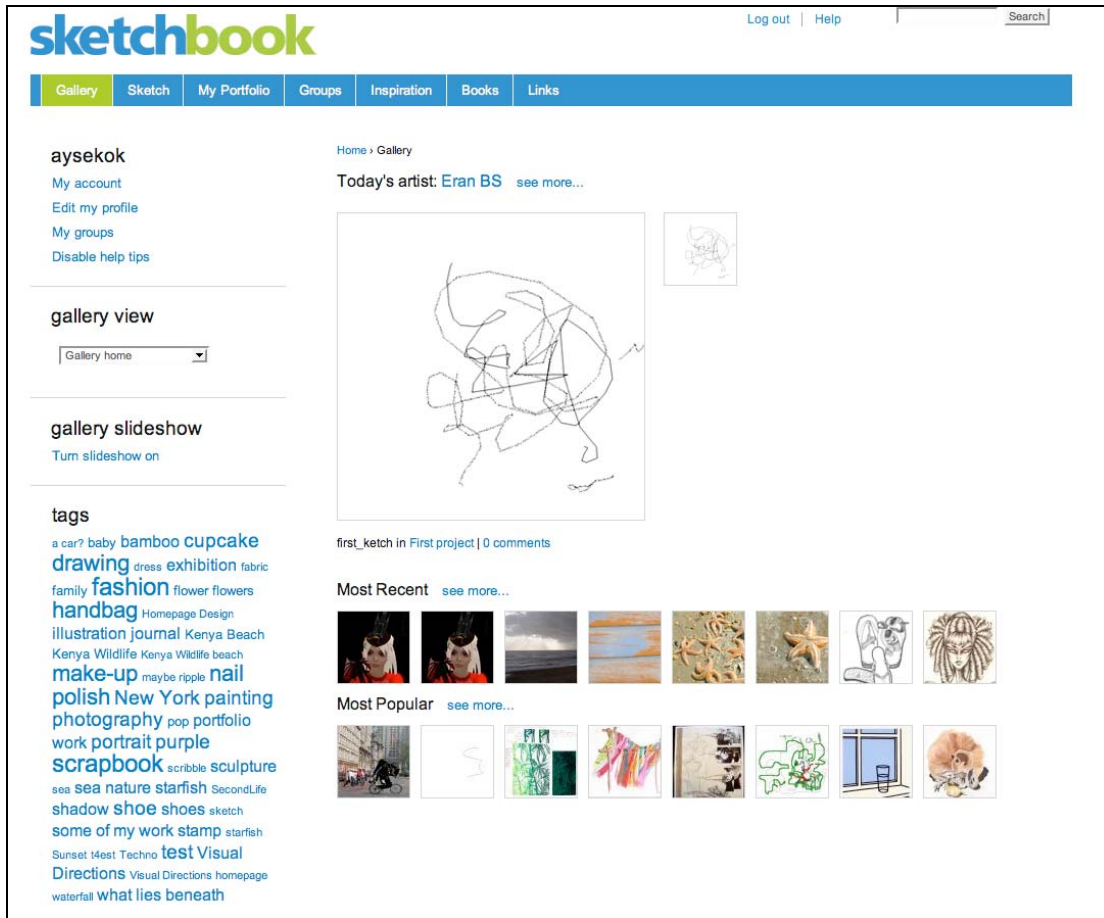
sketchbook

Log out | Help

Search

Gallery Sketch My Portfolio Groups Inspiration Books Links

aysekok
My account
Edit my profile
My groups
Disable help tips

gallery view

Gallery home

gallery slideshow
Turn slideshow on

tags
a car? baby bamboo cupcake drawing dress exhibition fabric family fashion flower flowers handbag Homepage Design illustration journal Kenya Beach Kenya Wildlife Kenya Wildlife beach make-up maybe ripple nail polish New York painting photography pop portfolio work portrait purple scrapbook scribble sculpture sea sea nature starfish SecondLife shadow shoe shoes sketch some of my work stamp starfish Sunset t4est Techno test Visual Directions Visual Directions homepage waterfall what lies beneath

Home › Gallery

Today's artist: Eran BS see more...

first_ketch in First project | 0 comments

Most Recent see more...

Most Popular see more...